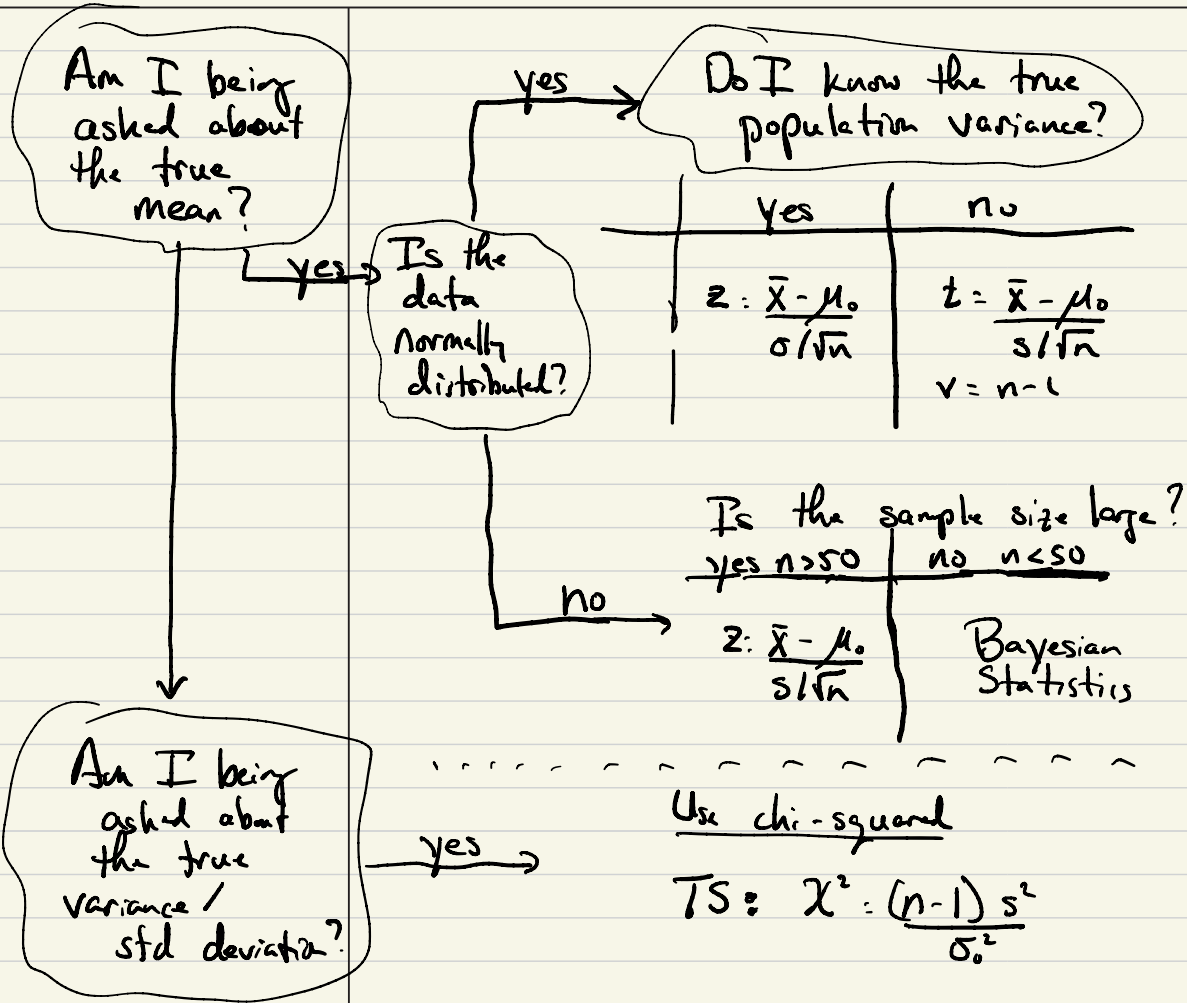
Am I being asked about the true mean?

yes

Is the data normally distributed?

yes

Do I know the true population variance?

| yes | no |
|---|---|
| $z = \frac{\bar{x} - \mu_0}{\sigma / \sqrt{n}}$ | $t = \frac{\bar{x} - \mu_0}{s / \sqrt{n}}$ $v = n-1$ |

no

Is the sample size large?

| yes $n > 50$ | no $n < 50$ |
|---|---|
| $z = \frac{\bar{x} - \mu_0}{s / \sqrt{n}}$ | Bayesian Statistics |

Am I being asked about the true variance / std deviation?

yes

Use chi-squared

TS: $\chi^2 = \frac{(n-1) s^2}{\sigma_0^2}$